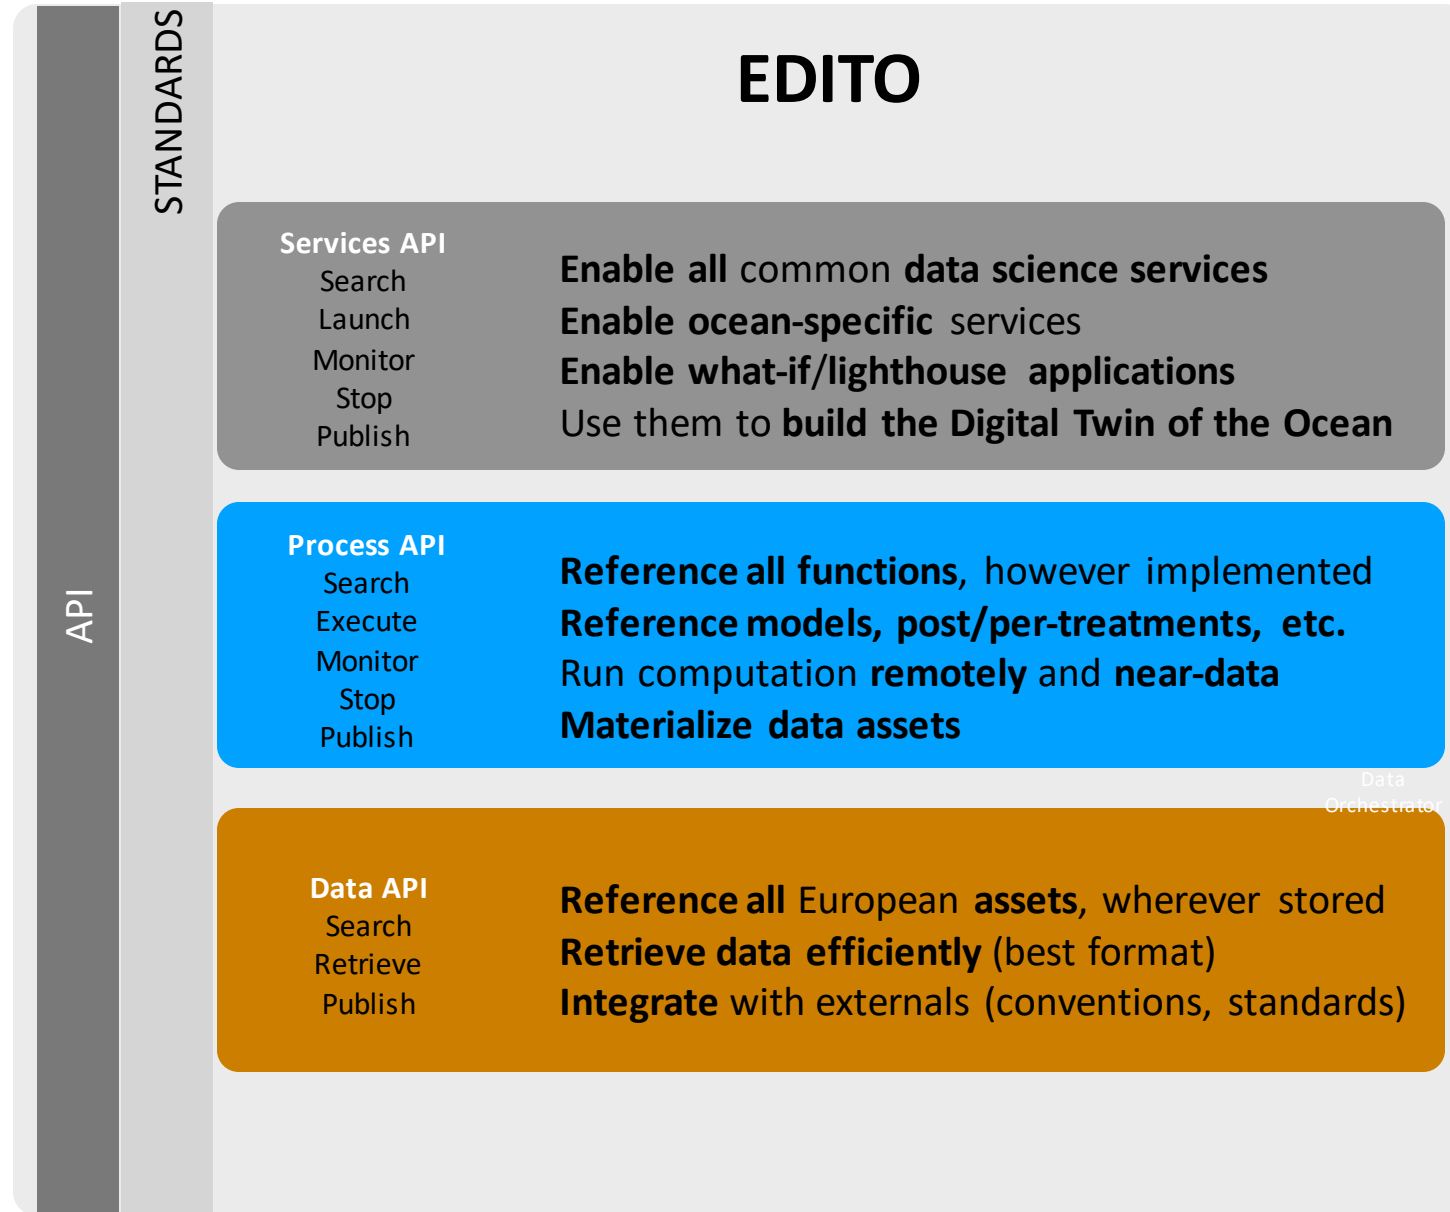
API

STANDARDS

EDITO

Services API
Search
Launch
Monitor
Stop
Publish

Enable all common data science services
Enable ocean-specific services
Enable what-if/lighthouse applications
Use them to build the Digital Twin of the Ocean

Process API
Search
Execute
Monitor
Stop
Publish

Reference all functions, however implemented
Reference models, post/per-treatments, etc.
Run computation remotely and near-data
Materialize data assets

Data
Orchestrator

Data API
Search
Retrieve
Publish

Reference all European assets, wherever stored
Retrieve data efficiently (best format)
Integrate with externals (conventions, standards)